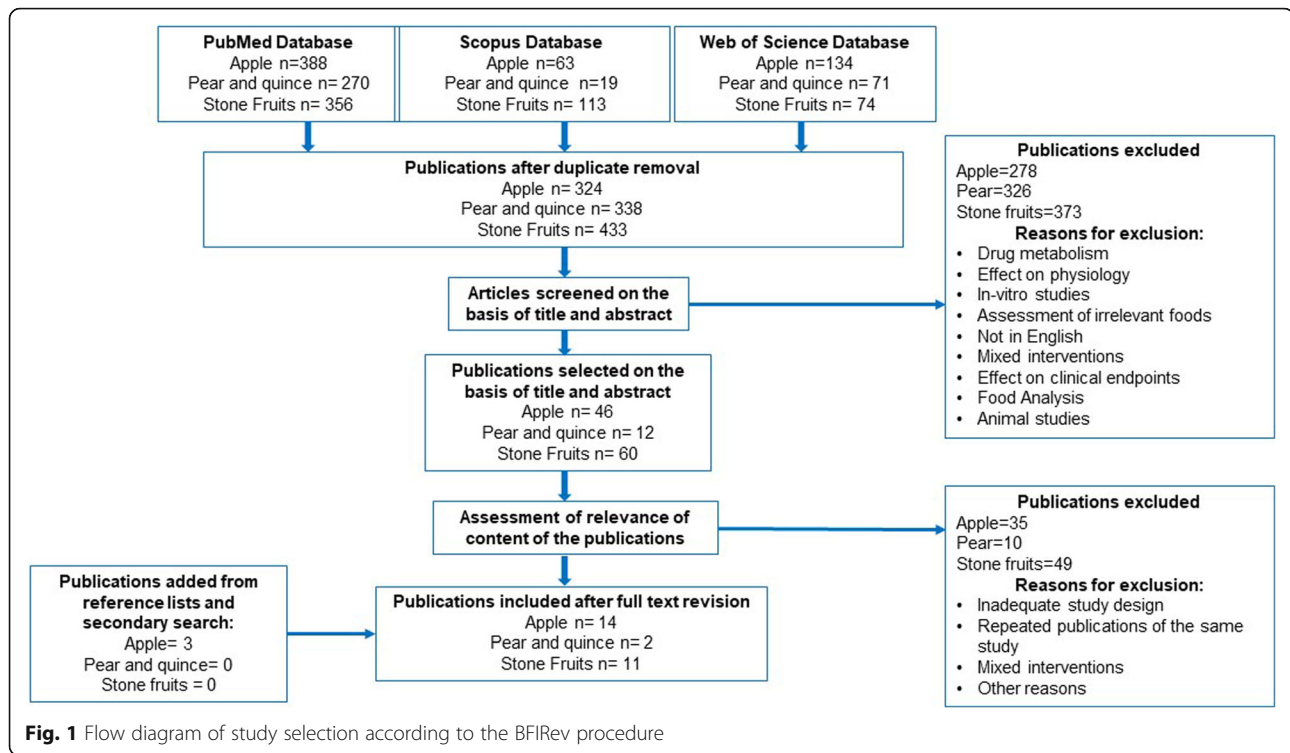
**PubMed Database**
Apple n=388
Pear and quince n= 270
Stone Fruits n= 356

**Scopus Database**
Apple n=63
Pear and quince n=19
Stone Fruits n= 113

**Web of Science Database**
Apple n=134
Pear and quince n= 71
Stone Fruits n= 74

**Publications after duplicate removal**
Apple n= 324
Pear and quince n= 338
Stone Fruits n= 433

**Publications excluded**
Apple=278
Pear=326
Stone fruits=373
**Reasons for exclusion:**
- Drug metabolism
- Effect on physiology
- In-vitro studies
- Assessment of irrelevant foods
- Not in English
- Mixed interventions
- Effect on clinical endpoints
- Food Analysis
- Animal studies

**Articles screened on the basis of title and abstract**

**Publications selected on the basis of title and abstract**
Apple n= 46
Pear and quince n= 12
Stone Fruits n= 60

**Assessment of relevance of content of the publications**

**Publications excluded**
Apple=35
Pear=10
Stone fruits=49
**Reasons for exclusion:**
- Inadequate study design
- Repeated publications of the same study
- Mixed interventions
- Other reasons

**Publications added from reference lists and secondary search:**
Apple= 3
Pear and quince= 0
Stone fruits = 0

**Publications included after full text revision**
Apple n= 14
Pear and quince n= 2
Stone Fruits n= 11

**Fig. 1** Flow diagram of study selection according to the BFIRev procedure